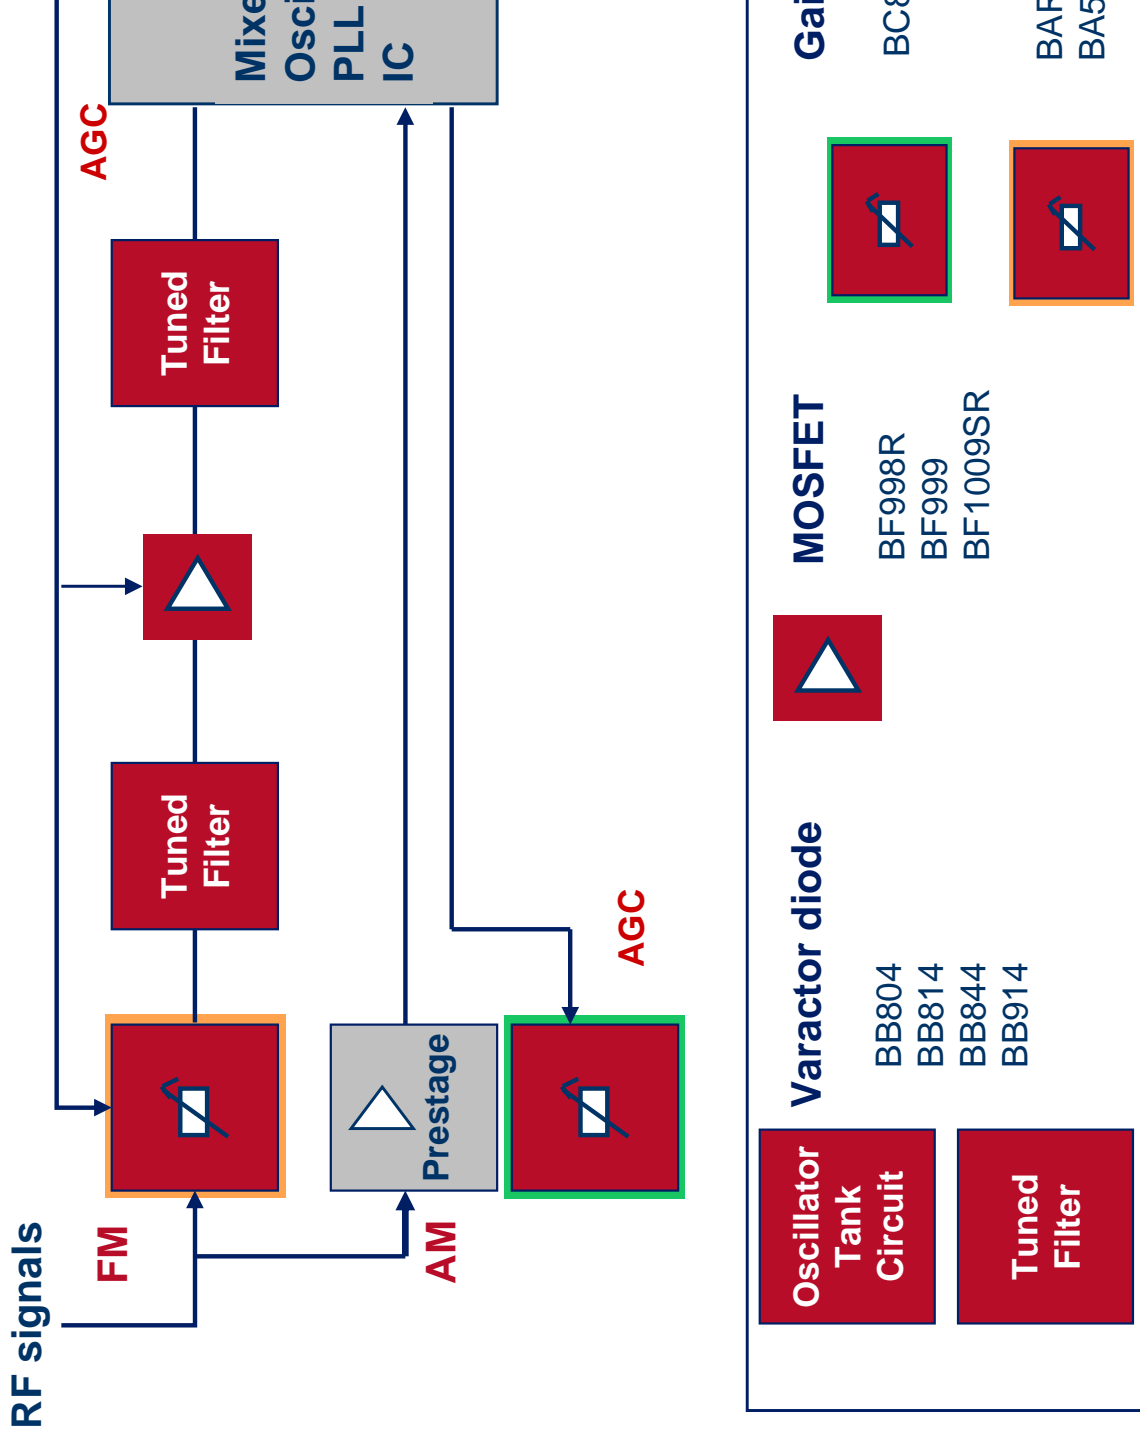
RF signals

FM

AM

Tuned Filter

Tuned Filter

Prestage

AGC

AGC

Mixe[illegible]
Osci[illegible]
PLL
IC

Oscillator Tank Circuit

Tuned Filter

Varactor diode

BB804
BB814
BB844
BB914

MOSFET

BF998R
BF999
BF1009SR

Gai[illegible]

BC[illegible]

BAR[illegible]
BA5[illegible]